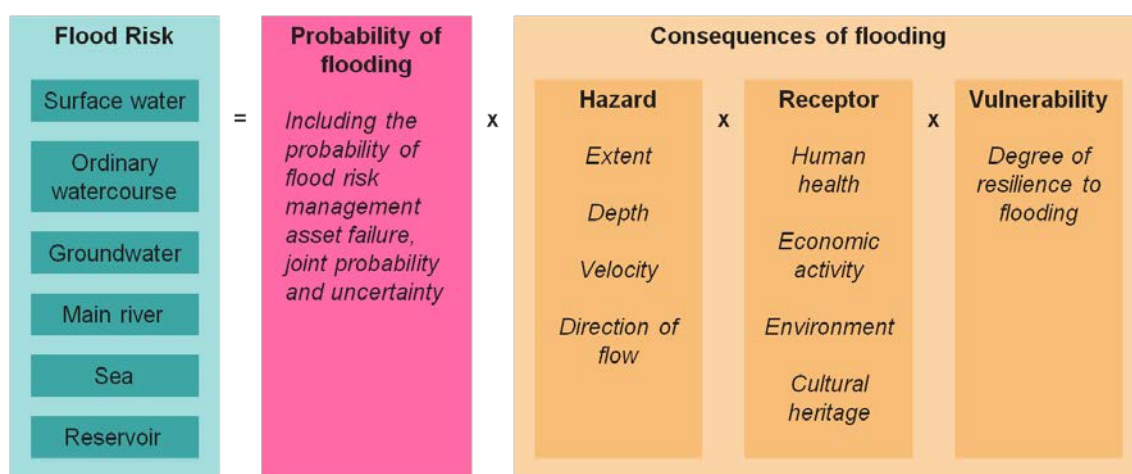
Flood Risk

Surface water

Ordinary watercourse

Groundwater

Main river

Sea

Reservoir

=

Probability of flooding

Including the probability of flood risk management asset failure, joint probability and uncertainty

x

Consequences of flooding

Hazard

Extent

Depth

Velocity

Direction of flow

x

Receptor

Human health

Economic activity

Environment

Cultural heritage

x

Vulnerability

Degree of resilience to flooding